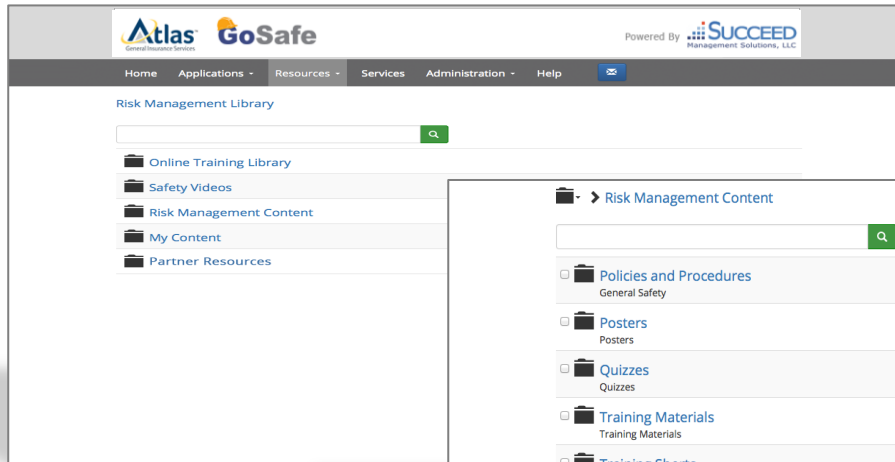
Atlas General Insurance Services GoSafe

Powered By SUCCEED Management Solutions, LLC

Home Applications Resources Services Administration Help

Risk Management Library

Online Training Library
Safety Videos
Risk Management Content
My Content
Partner Resources

Risk Management Content

Policies and Procedures
General Safety

Posters
Posters

Quizzes
Quizzes

Training Materials
Training Materials

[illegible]